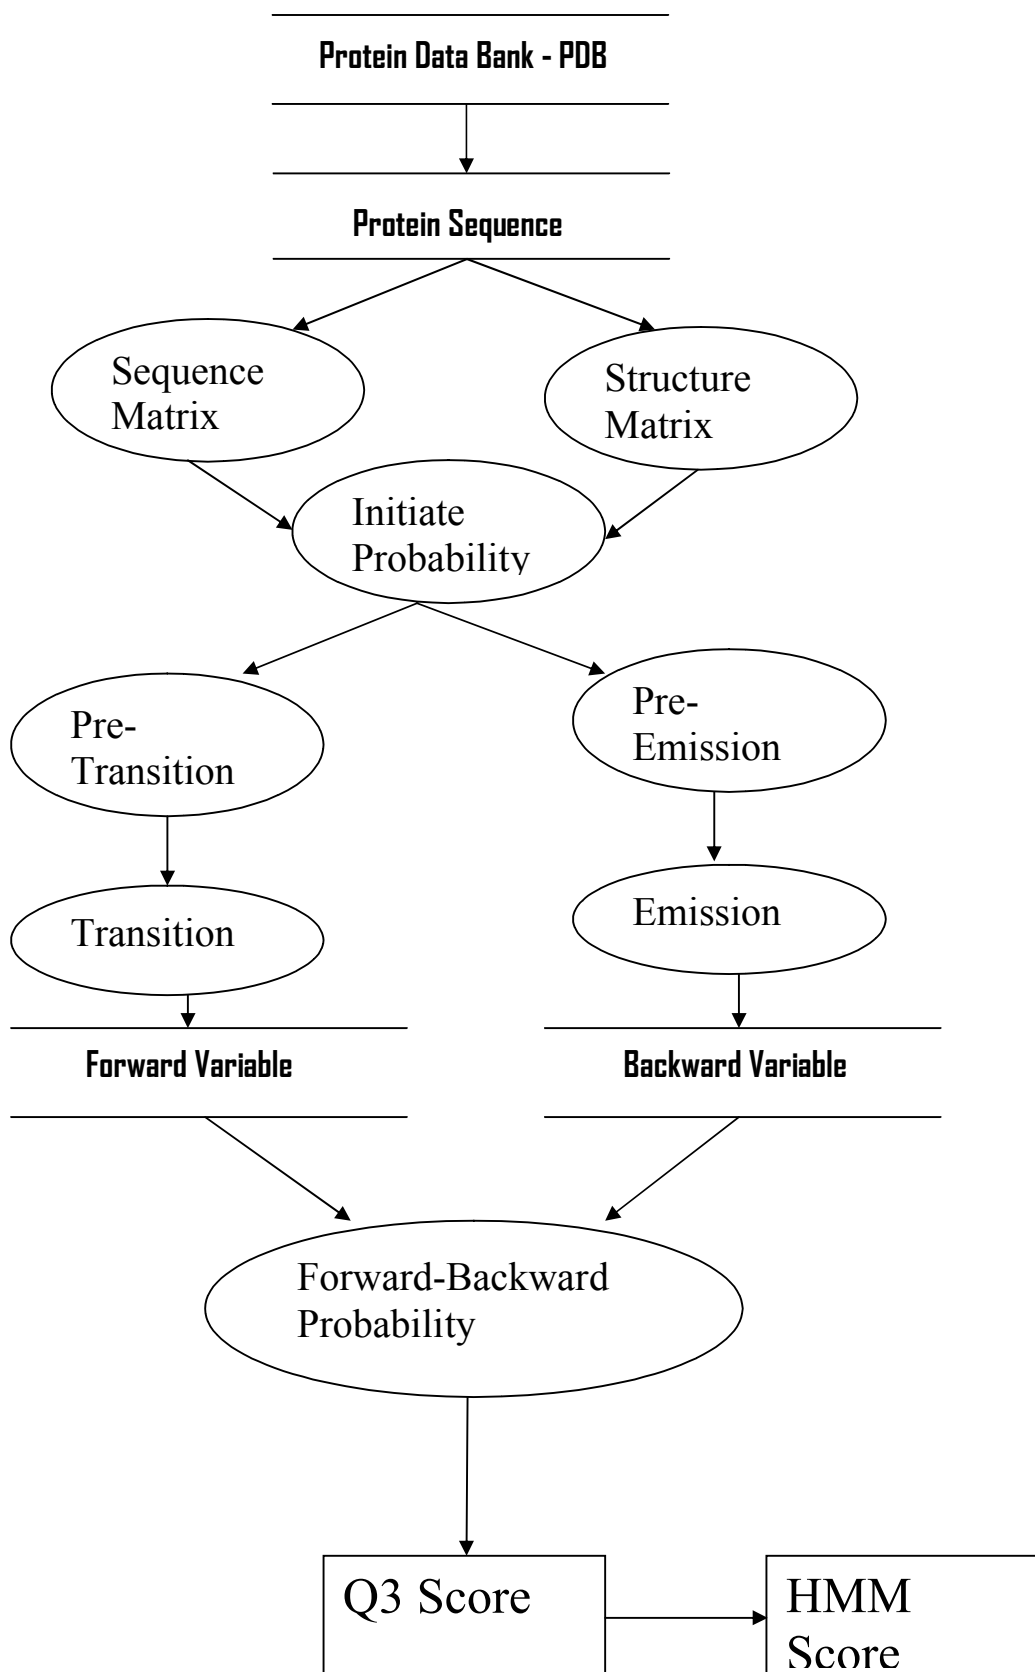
Protein Data Bank - PDB

Protein Sequence

Sequence Matrix

Structure Matrix

Initiate Probability

Pre-Transition

Pre-Emission

Transition

Emission

Forward Variable

Backward Variable

Forward-Backward Probability

Q3 Score

HMM Score